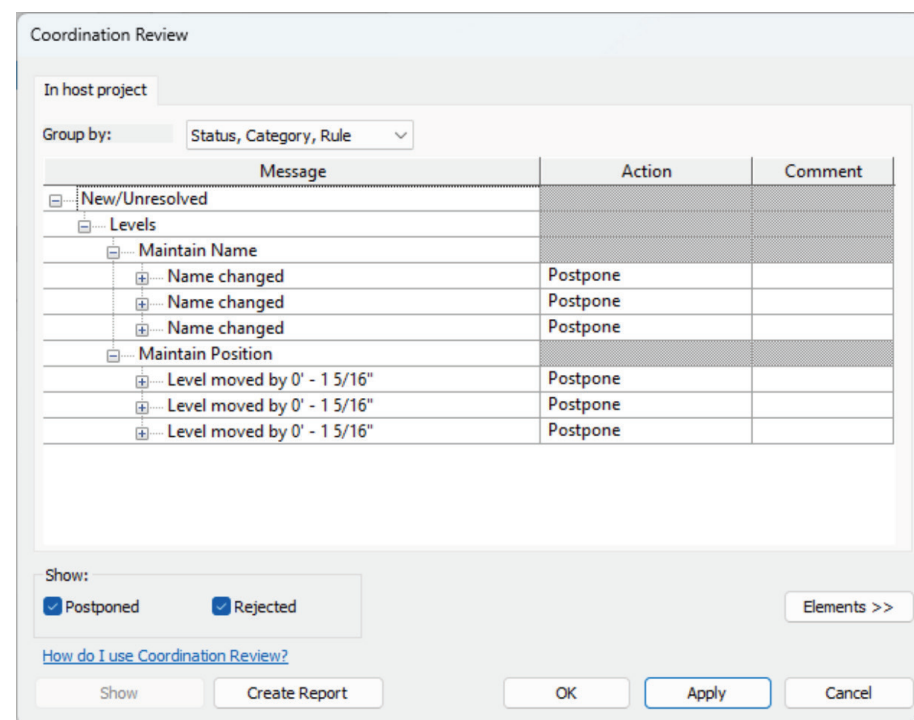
Coordination Review

In host project

Group by: Status, Category, Rule

| Message | Action | Comment |
|---|---|---|
| New/Unresolved | | |
| Levels | | |
| Maintain Name | | |
| Name changed | Postpone | |
| Name changed | Postpone | |
| Name changed | Postpone | |
| Maintain Position | | |
| Level moved by 0' - 1 5/16" | Postpone | |
| Level moved by 0' - 1 5/16" | Postpone | |
| Level moved by 0' - 1 5/16" | Postpone | |

Show:
Postponed
Rejected

Elements >>

How do I use Coordination Review?

Show
Create Report
OK
Apply
Cancel